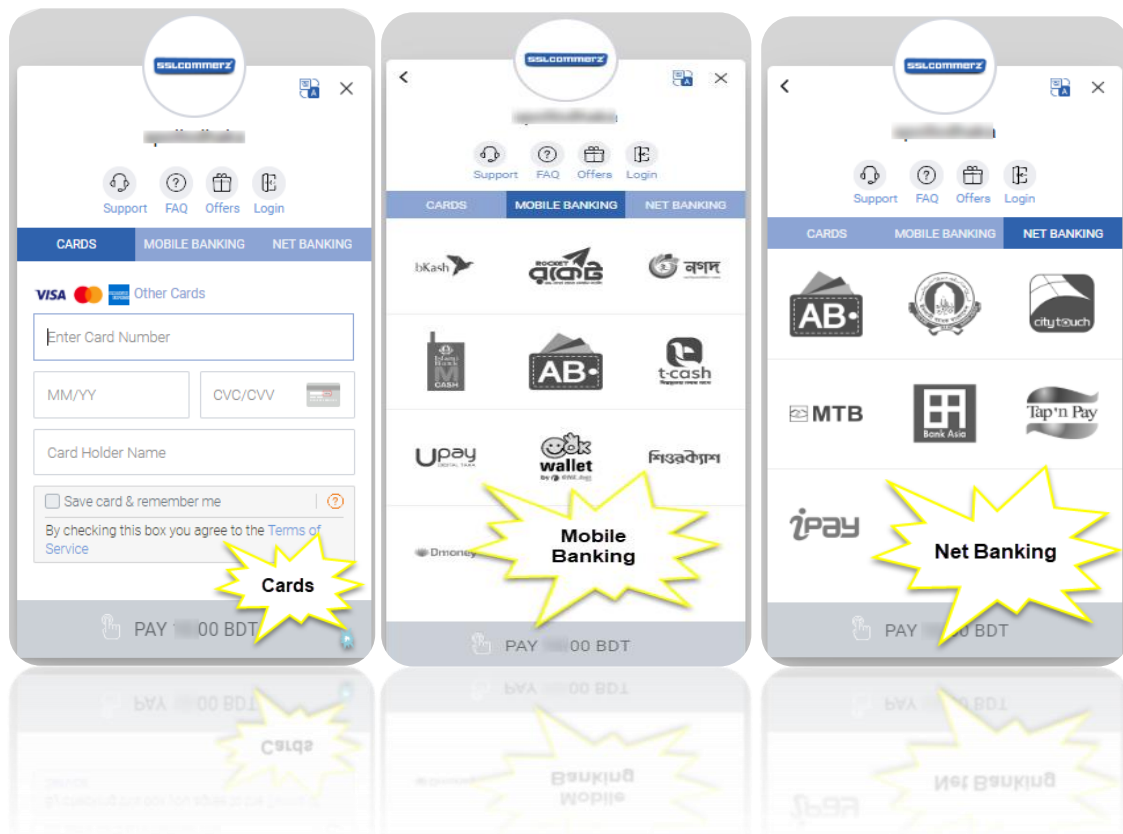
sslcommerz

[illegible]

Support FAQ Offers Login

CARDS MOBILE BANKING NET BANKING

VISA Other Cards

Enter Card Number

MM/YY CVC/CVV

Card Holder Name

Save card & remember me ?

By checking this box you agree to the Terms of Service

Cards

PAY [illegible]00 BDT

sslcommerz

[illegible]

Support FAQ Offers Login

CARDS MOBILE BANKING NET BANKING

bKash রকেট নগদ

M CASH AB t-cash

Upay ok wallet শিওরক্যাশ

Dmoney

Mobile Banking

PAY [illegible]00 BDT

sslcommerz

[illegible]

Support FAQ Offers Login

CARDS MOBILE BANKING NET BANKING

AB citytouch

MTB Bank Asia Tap'n Pay

iPAY

Net Banking

PAY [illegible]0 BDT